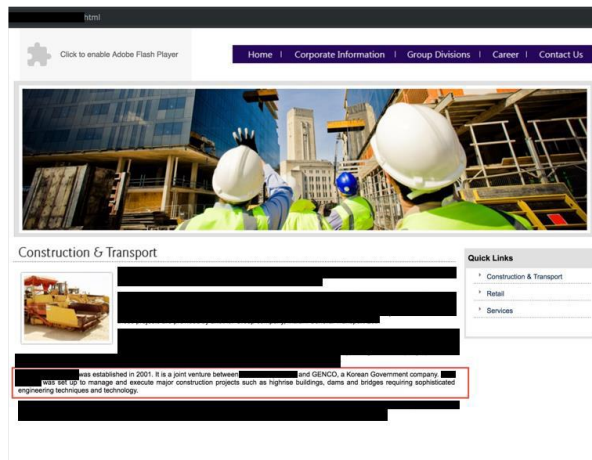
html

Click to enable Adobe Flash Player

Home | Corporate Information | Group Divisions | Career | Contact Us

Construction & Transport

Quick Links

Construction & Transport

Retail

Services

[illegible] was established in 2001. It is a joint venture between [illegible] and GENCO, a Korean Government company. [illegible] was set up to manage and execute major construction projects such as highrise buildings, dams and bridges requiring sophisticated engineering techniques and technology.